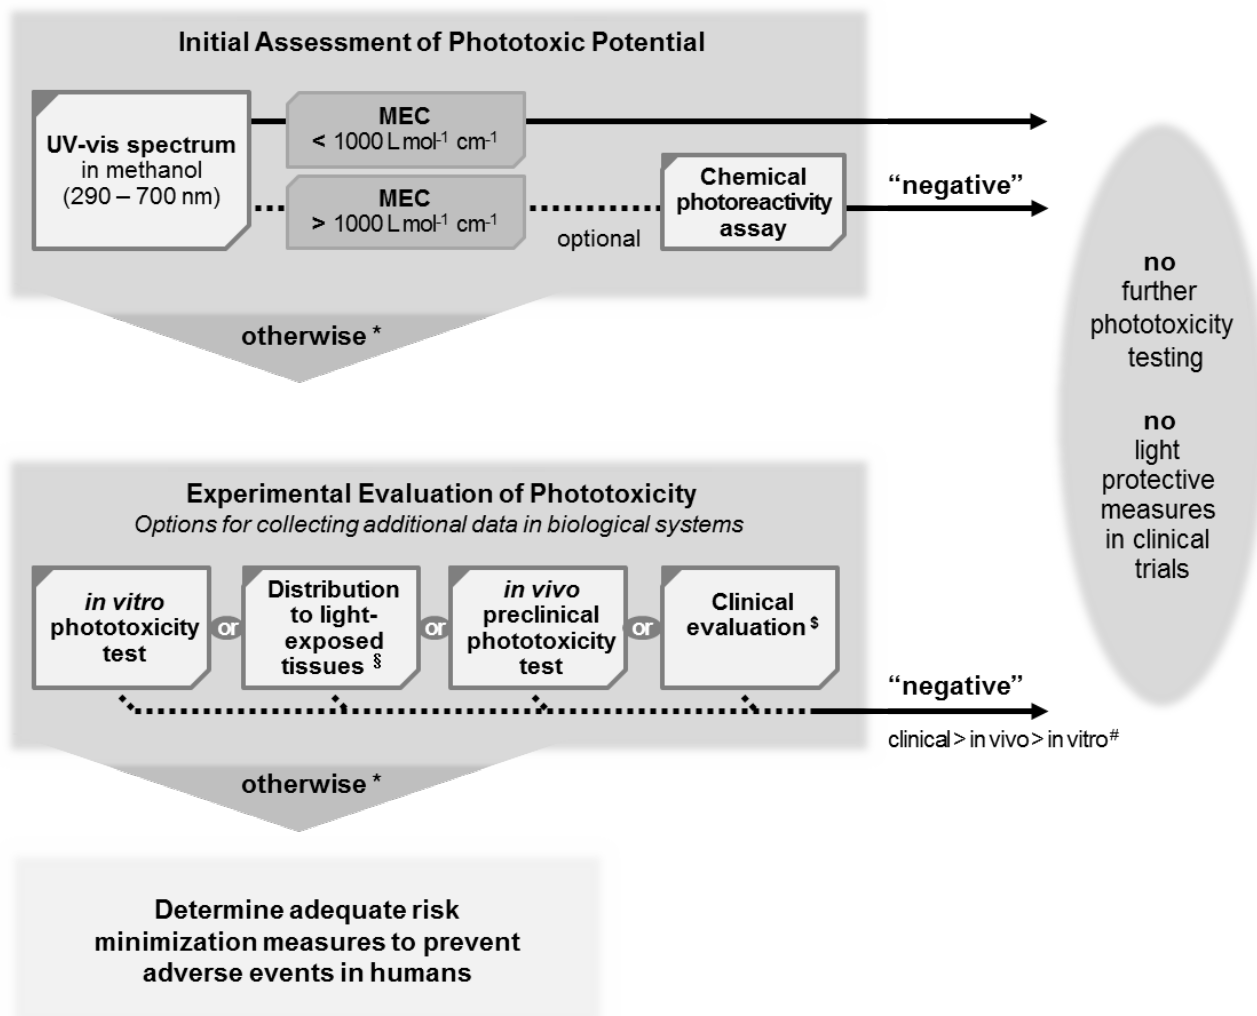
Initial Assessment of Phototoxic Potential

UV-vis spectrum in methanol (290 – 700 nm)

MEC
< 1000 L mol$^{-1}$ cm$^{-1}$

MEC
> 1000 L mol$^{-1}$ cm$^{-1}$

optional

Chemical photoreactivity assay

"negative"

otherwise *

no further phototoxicity testing

no light protective measures in clinical trials

Experimental Evaluation of Phototoxicity
Options for collecting additional data in biological systems

in vitro phototoxicity test

or

Distribution to light-exposed tissues §

or

in vivo preclinical phototoxicity test

or

Clinical evaluation $

"negative"

clinical > in vivo > in vitro#

otherwise *

Determine adequate risk minimization measures to prevent adverse events in humans